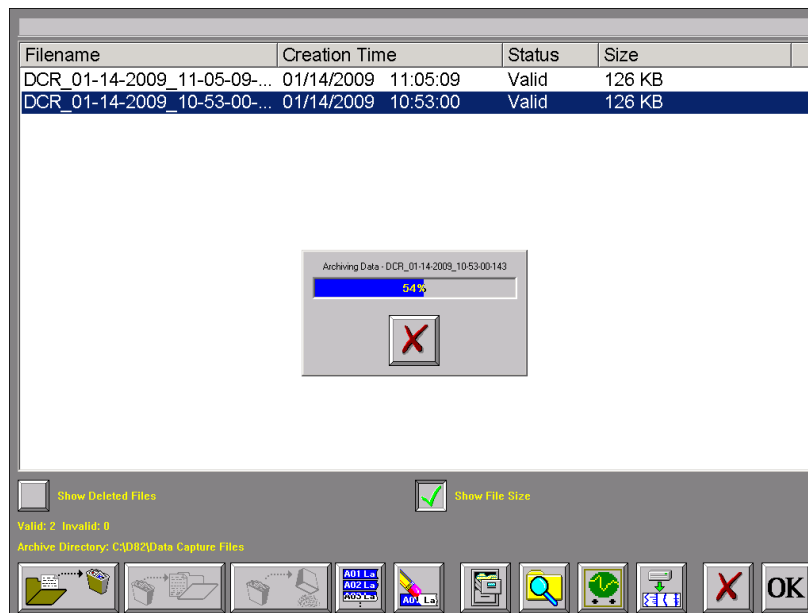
| Filename | Creation Time | Status | Size |
|---|---|---|---|
| DCR_01-14-2009_11-05-09-... | 01/14/2009 11:05:09 | Valid | 126 KB |
| DCR_01-14-2009_10-53-00-... | 01/14/2009 10:53:00 | Valid | 126 KB |

Archiving Data - DCR_01-14-2009_10-53-00-143

54%

Show Deleted Files

Show File Size

Valid: 2 Invalid: 0

Archive Directory: C:\D82\Data Capture Files

A01 La
A02 La
A03 La

A01 La

OK